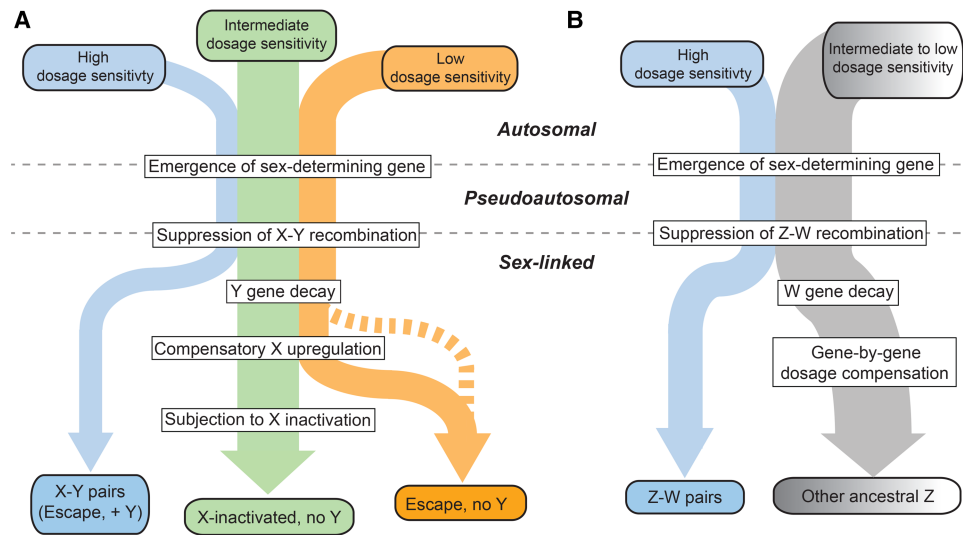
A

Intermediate dosage sensitivity

High dosage sensitivty

Low dosage sensitivity

Autosomal

Emergence of sex-determining gene

Pseudoautosomal

Suppression of X-Y recombination

Sex-linked

Y gene decay

Compensatory X upregulation

Subjection to X inactivation

X-Y pairs (Escape, + Y)

X-inactivated, no Y

Escape, no Y

B

High dosage sensitivty

Intermediate to low dosage sensitivity

Emergence of sex-determining gene

Suppression of Z-W recombination

W gene decay

Gene-by-gene dosage compensation

Z-W pairs

Other ancestral Z